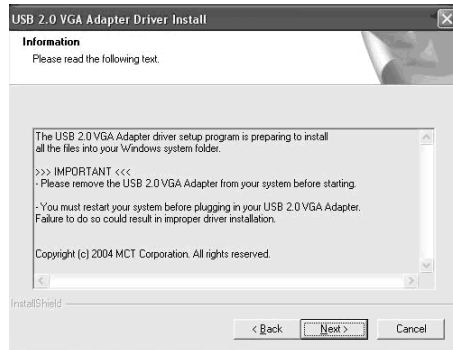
USB 2.0 VGA Adapter Driver Install

Information

Please read the following text.

The USB 2.0 VGA Adapter driver setup program is preparing to install all the files into your Windows system folder.

>>> IMPORTANT <<<
- Please remove the USB 2.0 VGA Adapter from your system before starting.

- You must restart your system before plugging in your USB 2.0 VGA Adapter. Failure to do so could result in improper driver installation.

Copyright (c) 2004 MCT Corporation. All rights reserved.

InstallShield

< Back | Next > | Cancel